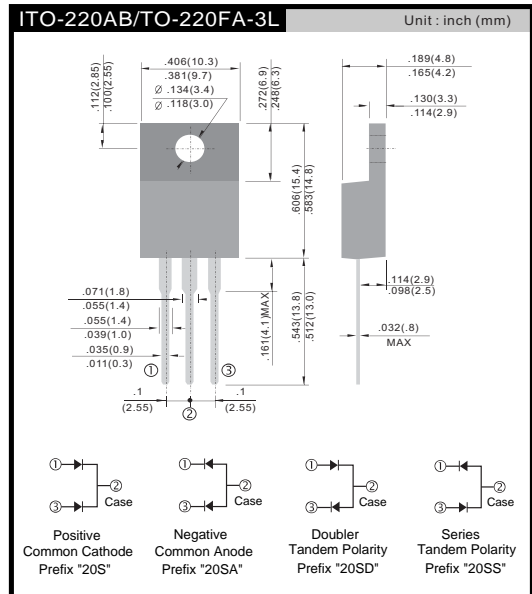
ITO-220AB/TO-220FA-3L

Unit : inch (mm)

.406(10.3)
.381(9.7)
$\varnothing$ .134(3.4)
$\varnothing$ .118(3.0)

.112(2.85)
.100(2.55)

.272(6.9)
.248(6.3)

.189(4.8)
.165(4.2)

.130(3.3)
.114(2.9)

.606(15.4)
.583(14.8)

.071(1.8)
.055(1.4)

.055(1.4)
.039(1.0)

.035(0.9)
.011(0.3)

.161(4.1)MAX

.543(13.8)
.512(13.0)

.114(2.9)
.098(2.5)

.032(.8)
MAX

①
③
②

.1
(2.55)

.1
(2.55)

①
②
Case
③

①
②
Case
③

①
②
Case
③

①
②
Case
③

Positive
Common Cathode
Prefix "20S"

Negative
Common Anode
Prefix "20SA"

Doubler
Tandem Polarity
Prefix "20SD"

Series
Tandem Polarity
Prefix "20SS"